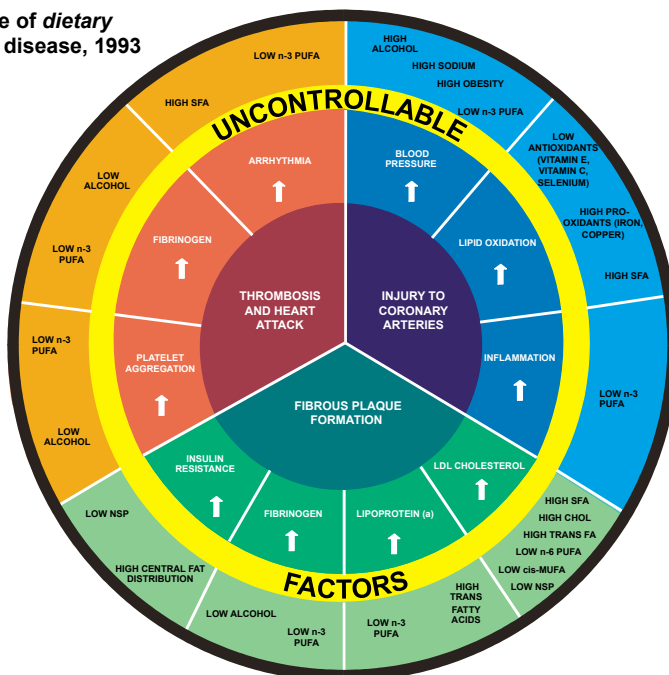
e of *dietary* disease, 1993

LOW n-3 PUFA

HIGH SFA

LOW ALCOHOL

LOW n-3 PUFA

LOW n-3 PUFA

LOW ALCOHOL

HIGH ALCOHOL

HIGH SODIUM

HIGH OBESITY

LOW n-3 PUFA

LOW ANTIOXIDANTS (VITAMIN E, VITAMIN C, SELENIUM)

HIGH PRO-OXIDANTS (IRON, COPPER)

HIGH SFA

LOW n-3 PUFA

UNCONTROLLABLE

ARRHYTHMIA

FIBRINOGEN

PLATELET AGGREGATION

BLOOD PRESSURE

LIPID OXIDATION

INFLAMMATION

THROMBOSIS AND HEART ATTACK

INJURY TO CORONARY ARTERIES

FIBROUS PLAQUE FORMATION

INSULIN RESISTANCE

FIBRINOGEN

LIPOPROTEIN (a)

LDL CHOLESTEROL

FACTORS

LOW NSP

HIGH CENTRAL FAT DISTRIBUTION

LOW ALCOHOL

LOW n-3 PUFA

LOW n-3 PUFA

HIGH TRANS FATTY ACIDS

HIGH SFA

HIGH CHOL

HIGH TRANS FA

LOW n-6 PUFA

LOW cis-MUFA

LOW NSP